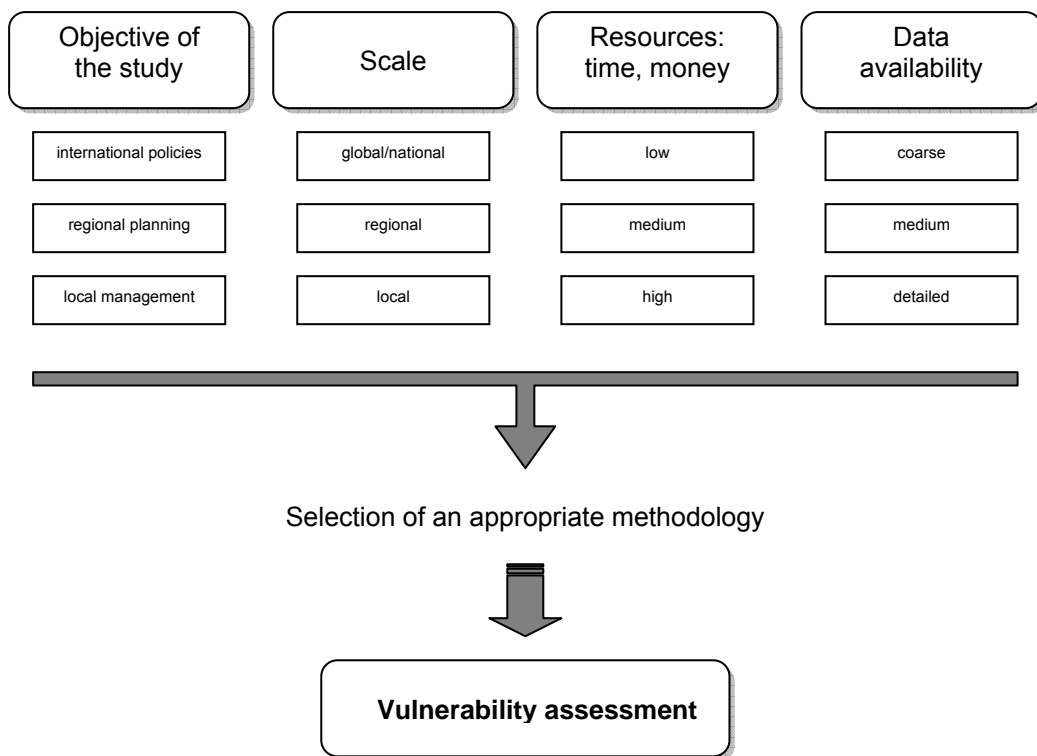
Objective of the study

international policies

regional planning

local management

Scale

global/national

regional

local

Resources: time, money

low

medium

high

Data availability

coarse

medium

detailed

Selection of an appropriate methodology

**Vulnerability assessment**